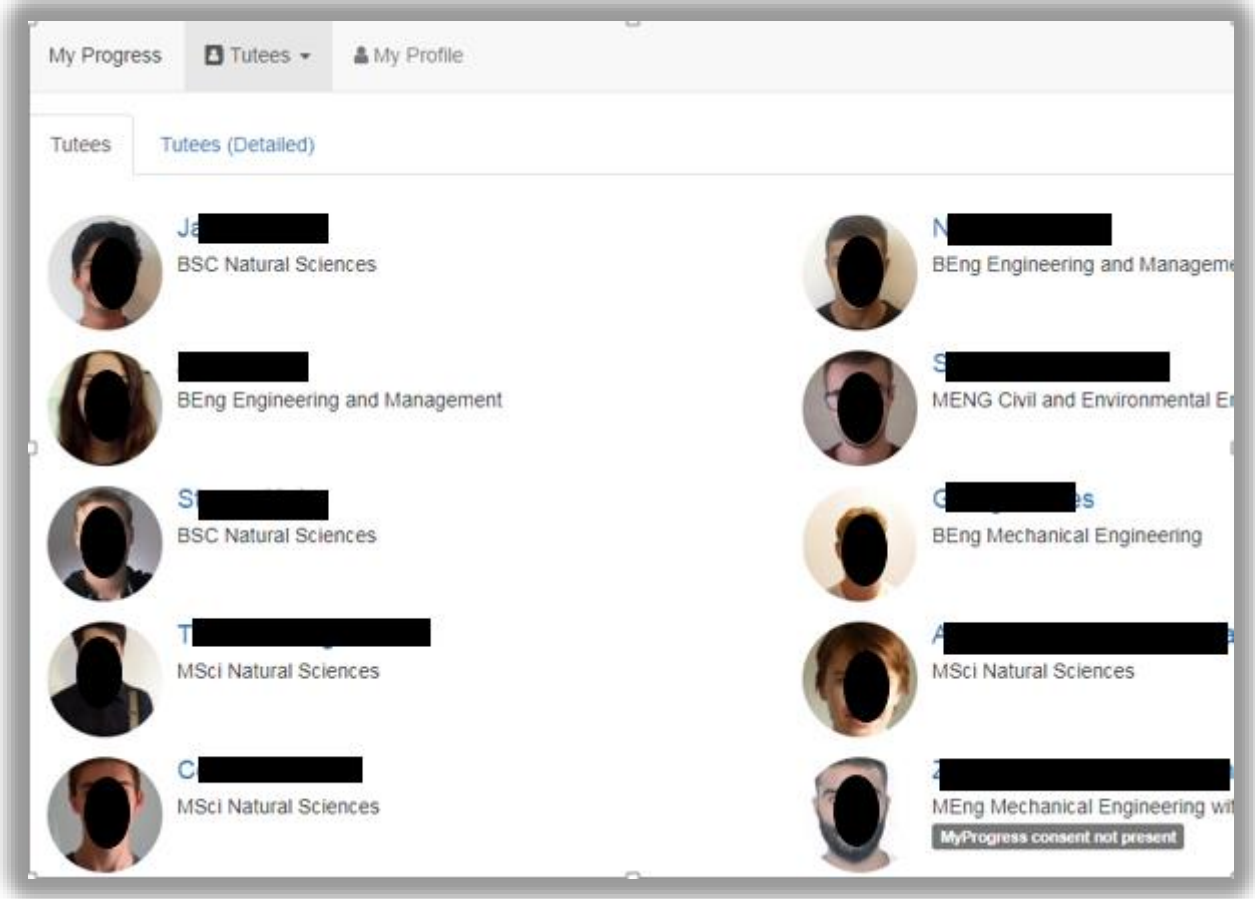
My Progress Tutees My Profile

Tutees Tutees (Detailed)

Ja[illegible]
BSC Natural Sciences

N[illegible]
BEng Engineering and Manageme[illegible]

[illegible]
BEng Engineering and Management

S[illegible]
MENG Civil and Environmental E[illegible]

St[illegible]
BSC Natural Sciences

G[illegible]es
BEng Mechanical Engineering

T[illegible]
MSci Natural Sciences

A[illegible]
MSci Natural Sciences

C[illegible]
MSci Natural Sciences

Z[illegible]
MEng Mechanical Engineering wi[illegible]
MyProgress consent not present